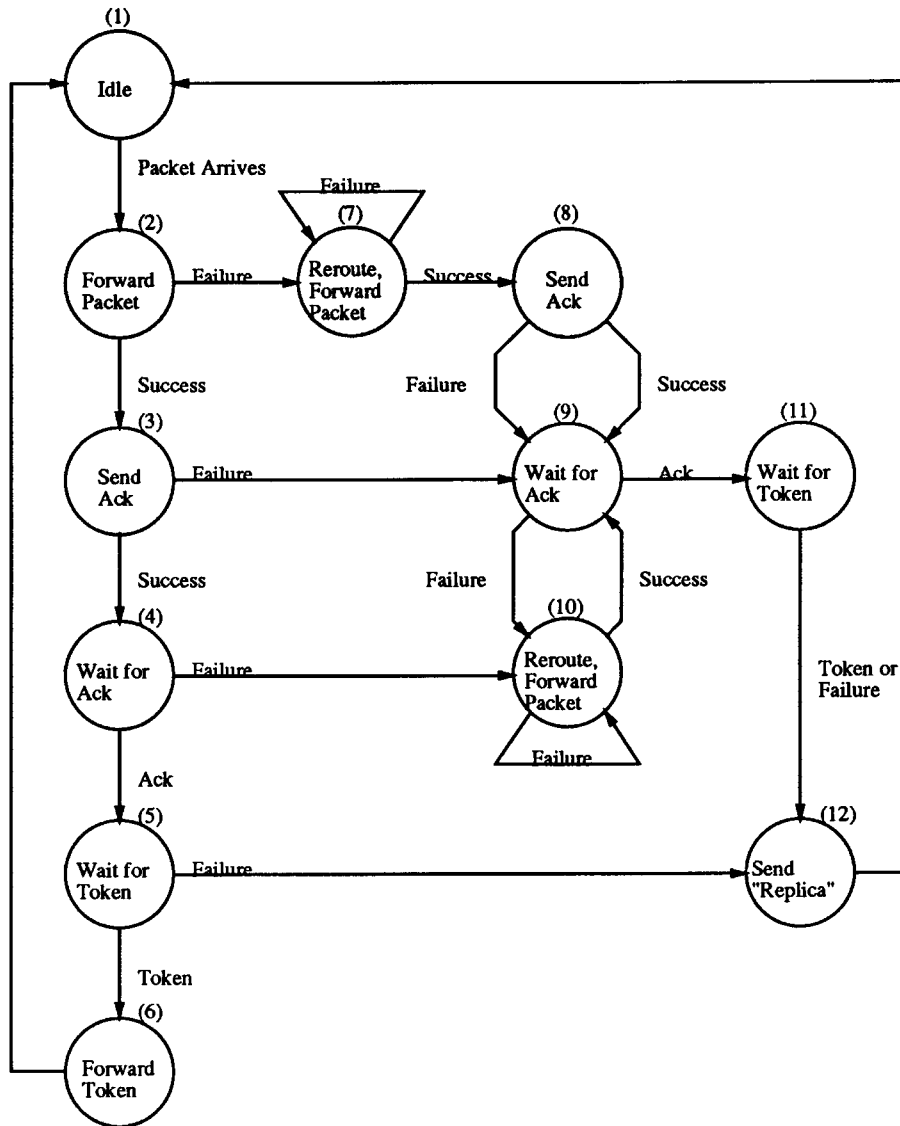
(1)
Idle

Packet Arrives

(2)
Forward Packet

Failure

Failure
(7)
Reroute, Forward Packet

Success

(8)
Send Ack

Success

Failure

Success

(3)
Send Ack

Failure

(9)
Wait for Ack

Ack

(11)
Wait for Token

Success

Failure

Success

(4)
Wait for Ack

Failure

(10)
Reroute, Forward Packet

Failure

Token or Failure

Ack

(5)
Wait for Token

Failure

(12)
Send "Replica"

Token

(6)
Forward Token